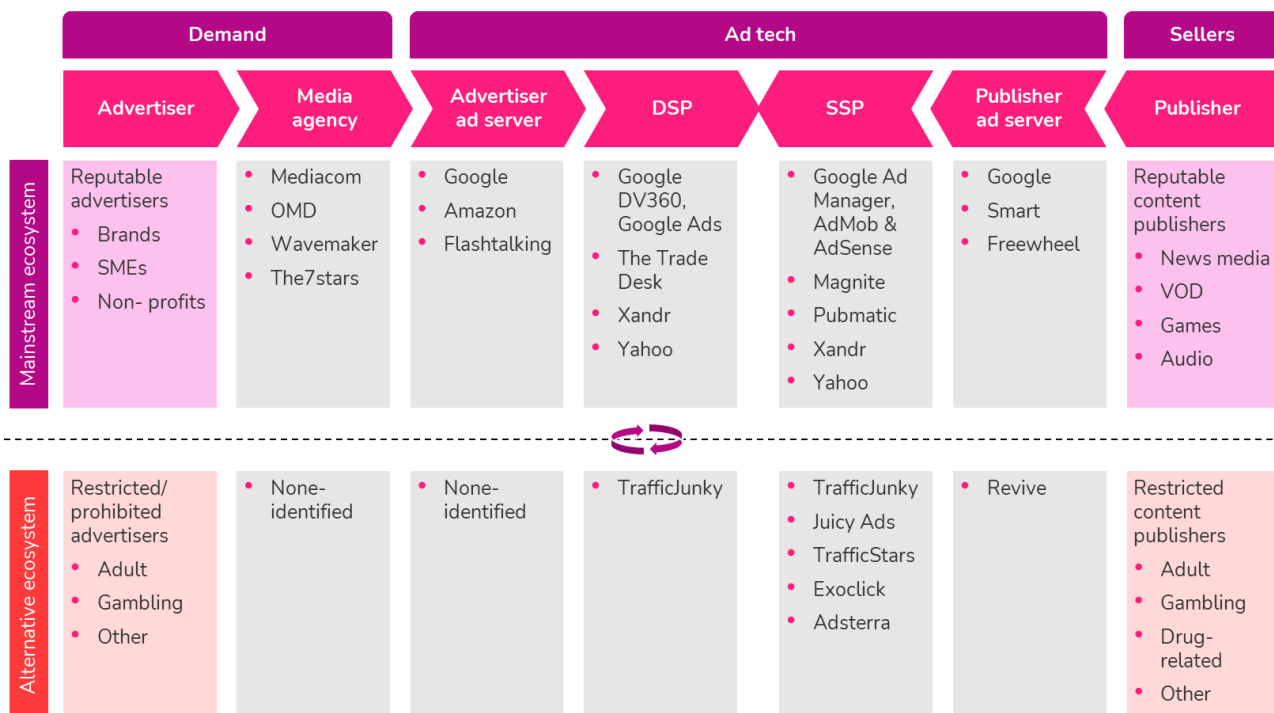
| | Demand | | Ad tech | | | | Sellers |
|---|---|---|---|---|---|---|---|
| | Advertiser | Media agency | Advertiser ad server | DSP | SSP | Publisher ad server | Publisher |
| Mainstream ecosystem | Reputable advertisers • Brands • SMEs • Non- profits | • Mediacom • OMD • Wavemaker • The7stars | • Google • Amazon • Flashtalking | • Google DV360, Google Ads • The Trade Desk • Xandr • Yahoo | • Google Ad Manager, AdMob & AdSense • Magnite • Pubmatic • Xandr • Yahoo | • Google • Smart • Freewheel | Reputable content publishers • News media • VOD • Games • Audio |
| Alternative ecosystem | Restricted/ prohibited advertisers • Adult • Gambling • Other | • None-identified | • None-identified | • TrafficJunky | • TrafficJunky • Juicy Ads • TrafficStars • Exoclick • Adsterra | • Revive | Restricted content publishers • Adult • Gambling • Drug-related • Other |